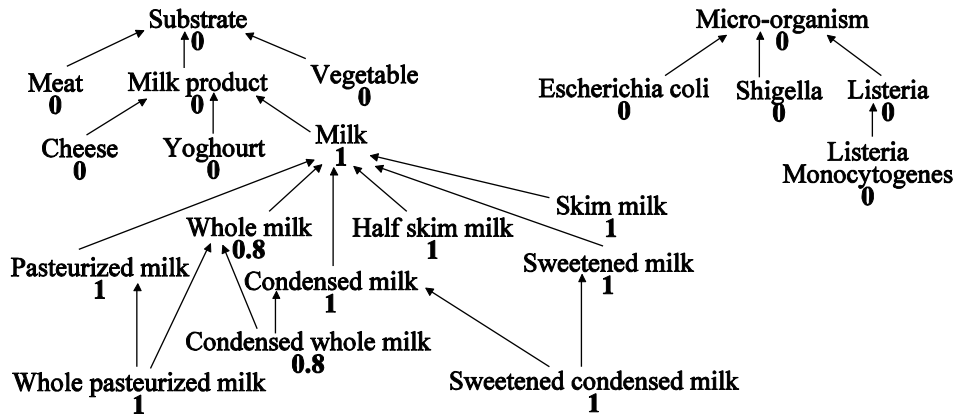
Substrate
0

Meat
0

Milk product
0

Vegetable
0

Cheese
0

Yoghourt
0

Milk
1

Whole milk
0.8

Half skim milk
1

Skim milk
1

Pasteurized milk
1

Condensed milk
1

Sweetened milk
1

Condensed whole milk
0.8

Whole pasteurized milk
1

Sweetened condensed milk
1

Micro-organism
0

Escherichia coli
0

Shigella
0

Listeria
0

Listeria Monocytogenes
0